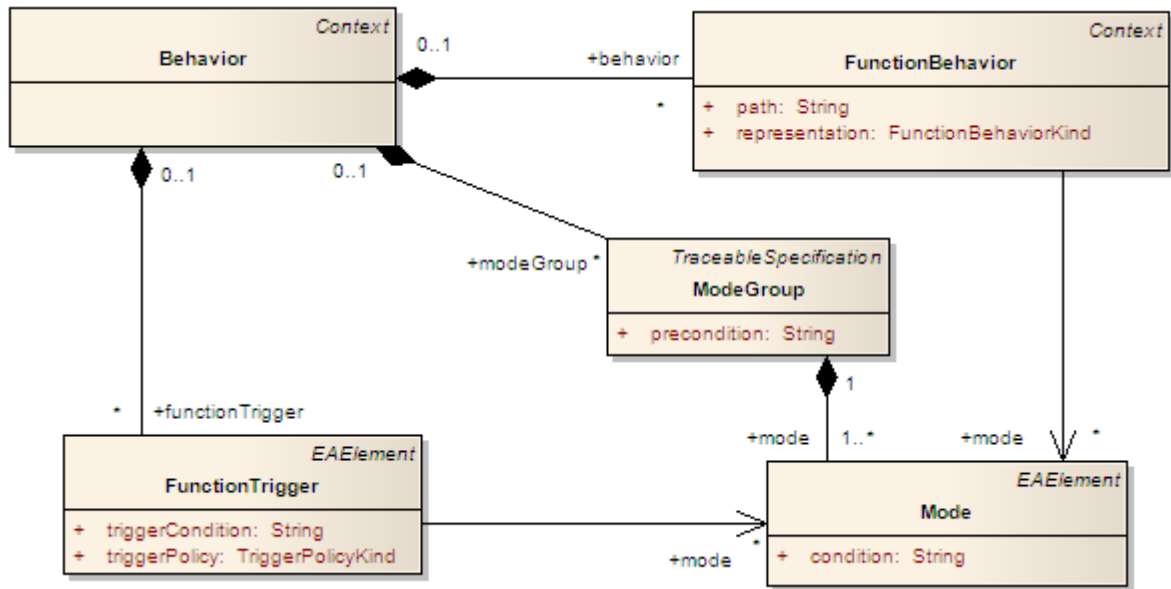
Context
Behavior

0..1
+behavior
*

Context
FunctionBehavior
+ path: String
+ representation: FunctionBehaviorKind

0..1
0..1

+modeGroup *

TraceableSpecification
ModeGroup
+ precondition: String

1

* +functionTrigger

+mode 1..*
+mode *

EAElement
FunctionTrigger
+ triggerCondition: String
+ triggerPolicy: TriggerPolicyKind

+mode *

EAElement
Mode
+ condition: String